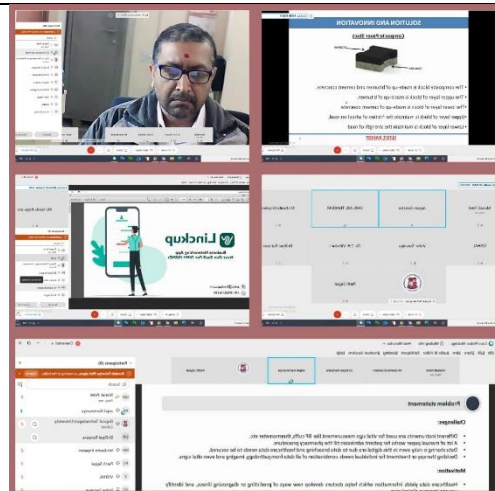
SOLUTION AND INNOVATION

Composite Paver Block

• The composite block is made up of bitumen and cement concrete.
• The upper layer of block is made up of bitumen.
• The lower layer of block is made up of cement concrete.
• Upper layer of block is maintain the friction of wheel on road.
• Lower layer of block is maintain the strength of road

Linckup

Problem statement

Challenges:

Motivation: